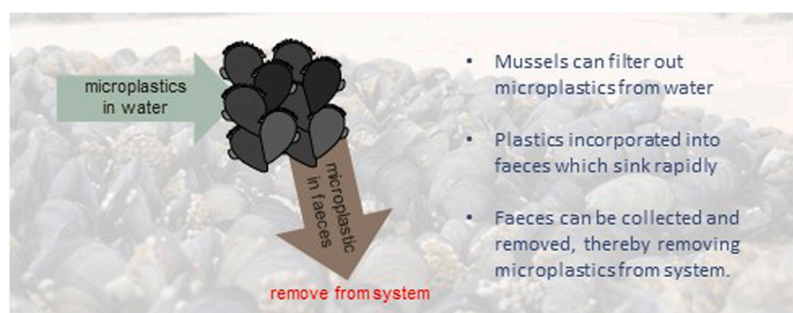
microplastics in water

microplastic in faeces

remove from system

• Mussels can filter out microplastics from water

• Plastics incorporated into faeces which sink rapidly

• Faeces can be collected and removed, thereby removing microplastics from system.